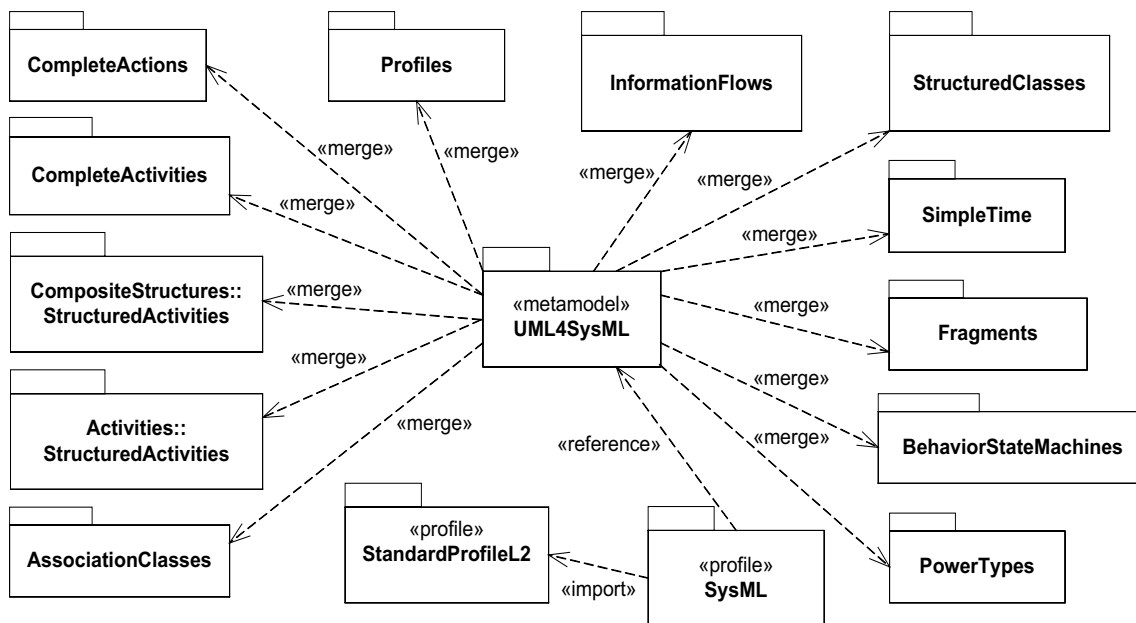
CompleteActions

Profiles

InformationFlows

StructuredClasses

«merge»

«merge»

«merge»

«merge»

CompleteActivities

«merge»

SimpleTime

«merge»

CompositeStructures:: StructuredActivities

«merge»

«metamodel» UML4SysML

«merge»

Fragments

«merge»

«merge»

Activities:: StructuredActivities

«merge»

BehaviorStateMachines

«merge»

«merge»

«reference»

AssociationClasses

«profile» StandardProfileL2

«import»

«profile» SysML

PowerTypes